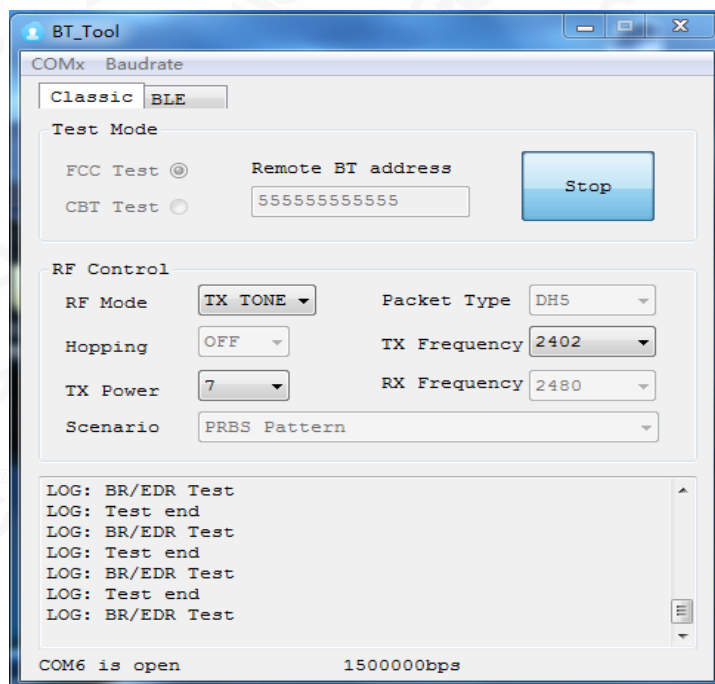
BT_Tool

COMx Baudrate

Classic BLE

Test Mode

FCC Test

CBT Test

Remote BT address

555555555555

Stop

RF Control

RF Mode TX TONE

Packet Type DH5

Hopping OFF

TX Frequency 2402

TX Power 7

RX Frequency 2480

Scenario PRBS Pattern

LOG: BR/EDR Test
LOG: Test end
LOG: BR/EDR Test
LOG: Test end
LOG: BR/EDR Test
LOG: Test end
LOG: BR/EDR Test

COM6 is open 1500000bps